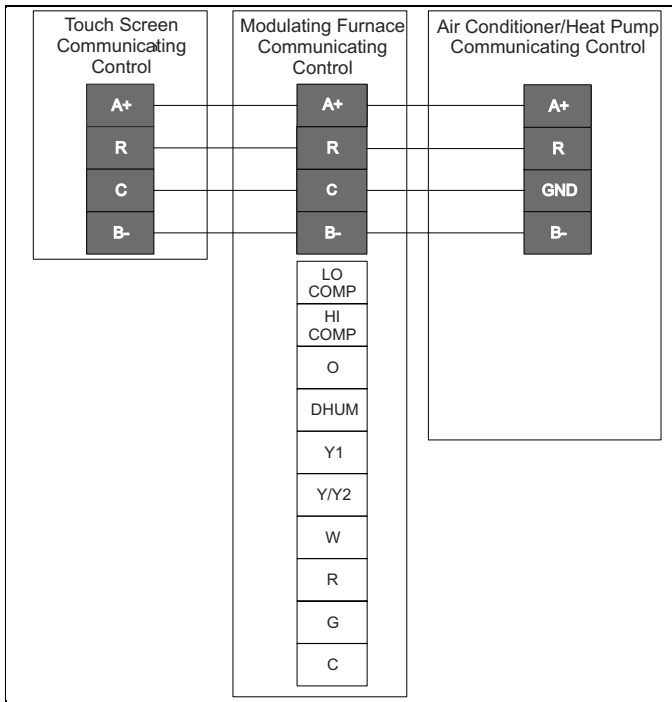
Touch Screen Communicating Control

A+
R
C
B-

Modulating Furnace Communicating Control

A+
R
C
B-

LO COMP
HI COMP
O
DHUM
Y1
Y/Y2
W
R
G
C

Air Conditioner/Heat Pump Communicating Control

A+
R
GND
B-